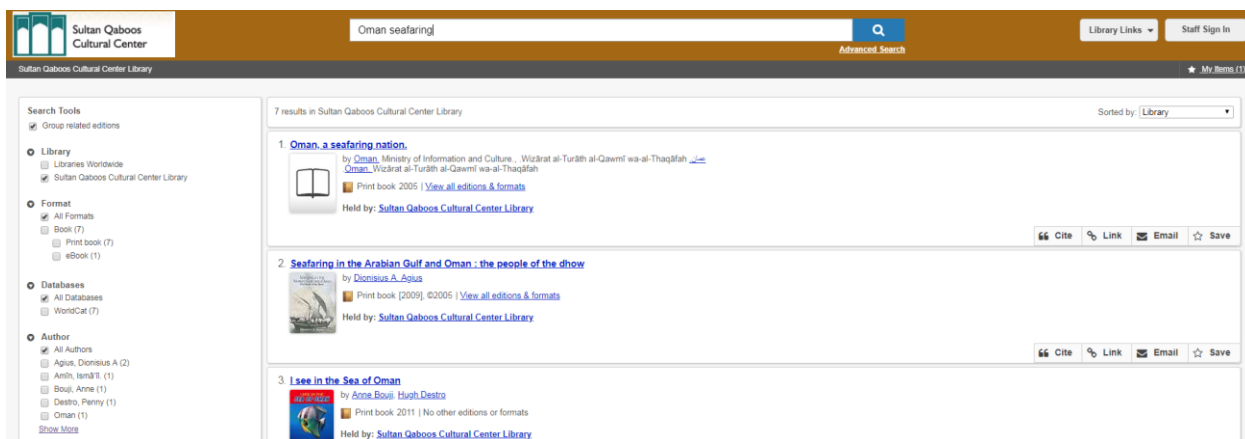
Sultan Qaboos Cultural Center

Oman seafaring

Advanced Search

Library Links

Staff Sign In

Sultan Qaboos Cultural Center Library

My Items (1)

Search Tools

Group related editions

Library
Libraries Worldwide
Sultan Qaboos Cultural Center Library

Format
All Formats
Book (7)
Print book (7)
eBook (1)

Databases
All Databases
WorldCat (7)

Author
All Authors
Agius, Dionisius A (2)
Amīn, Ismā'īl. (1)
Bouji, Anne (1)
Destro, Penny (1)
Oman (1)
Show More

7 results in Sultan Qaboos Cultural Center Library

Sorted by: Library

1. Oman, a seafaring nation.
by Oman. Ministry of Information and Culture., .Wizārat al-Turāth al-Qawmī wa-al-Thaqāfah عمان. Oman. Wizārat al-Turāth al-Qawmī wa-al-Thaqāfah
Print book 2005 | View all editions & formats
Held by: Sultan Qaboos Cultural Center Library

Cite Link Email Save

2. Seafaring in the Arabian Gulf and Oman : the people of the dhow
by Dionisius A. Agius
Print book [2009], ©2005 | View all editions & formats
Held by: Sultan Qaboos Cultural Center Library

Cite Link Email Save

3. I see in the Sea of Oman
by Anne Bouji, Hugh Destro
Print book 2011 | No other editions or formats
Held by: Sultan Qaboos Cultural Center Library